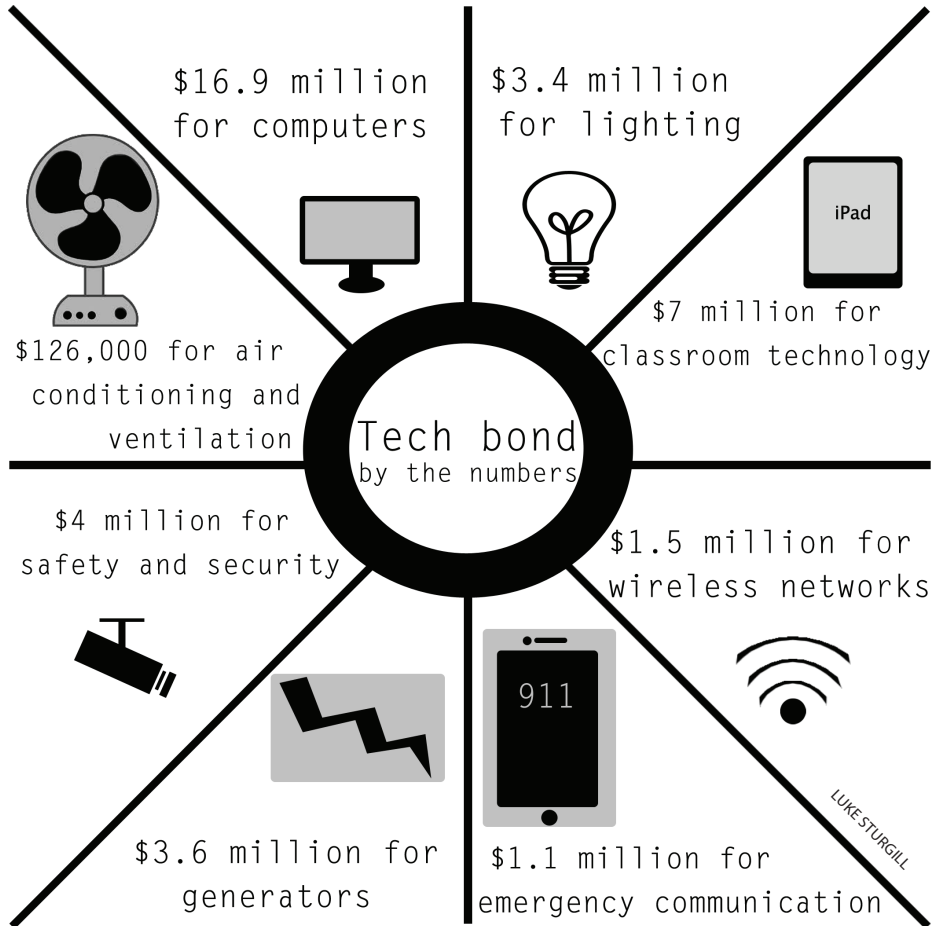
Tech bond
by the numbers

$16.9 million for computers

$3.4 million for lighting

iPad

$7 million for classroom technology

$126,000 for air conditioning and ventilation

$4 million for safety and security

$1.5 million for wireless networks

911

$3.6 million for generators

$1.1 million for emergency communication

LUKE STURGILL